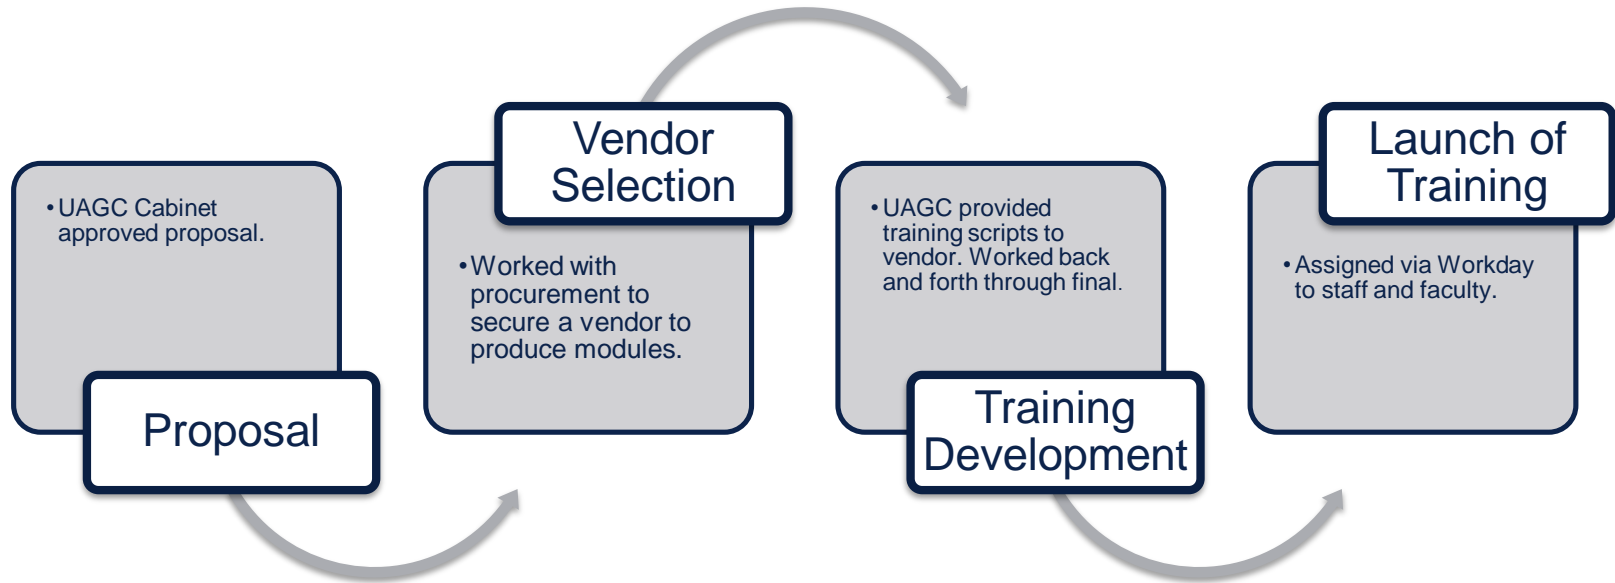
• UAGC Cabinet approved proposal.

Proposal

Vendor Selection

• Worked with procurement to secure a vendor to produce modules.

• UAGC provided training scripts to vendor. Worked back and forth through final.

Training Development

Launch of Training

• Assigned via Workday to staff and faculty.